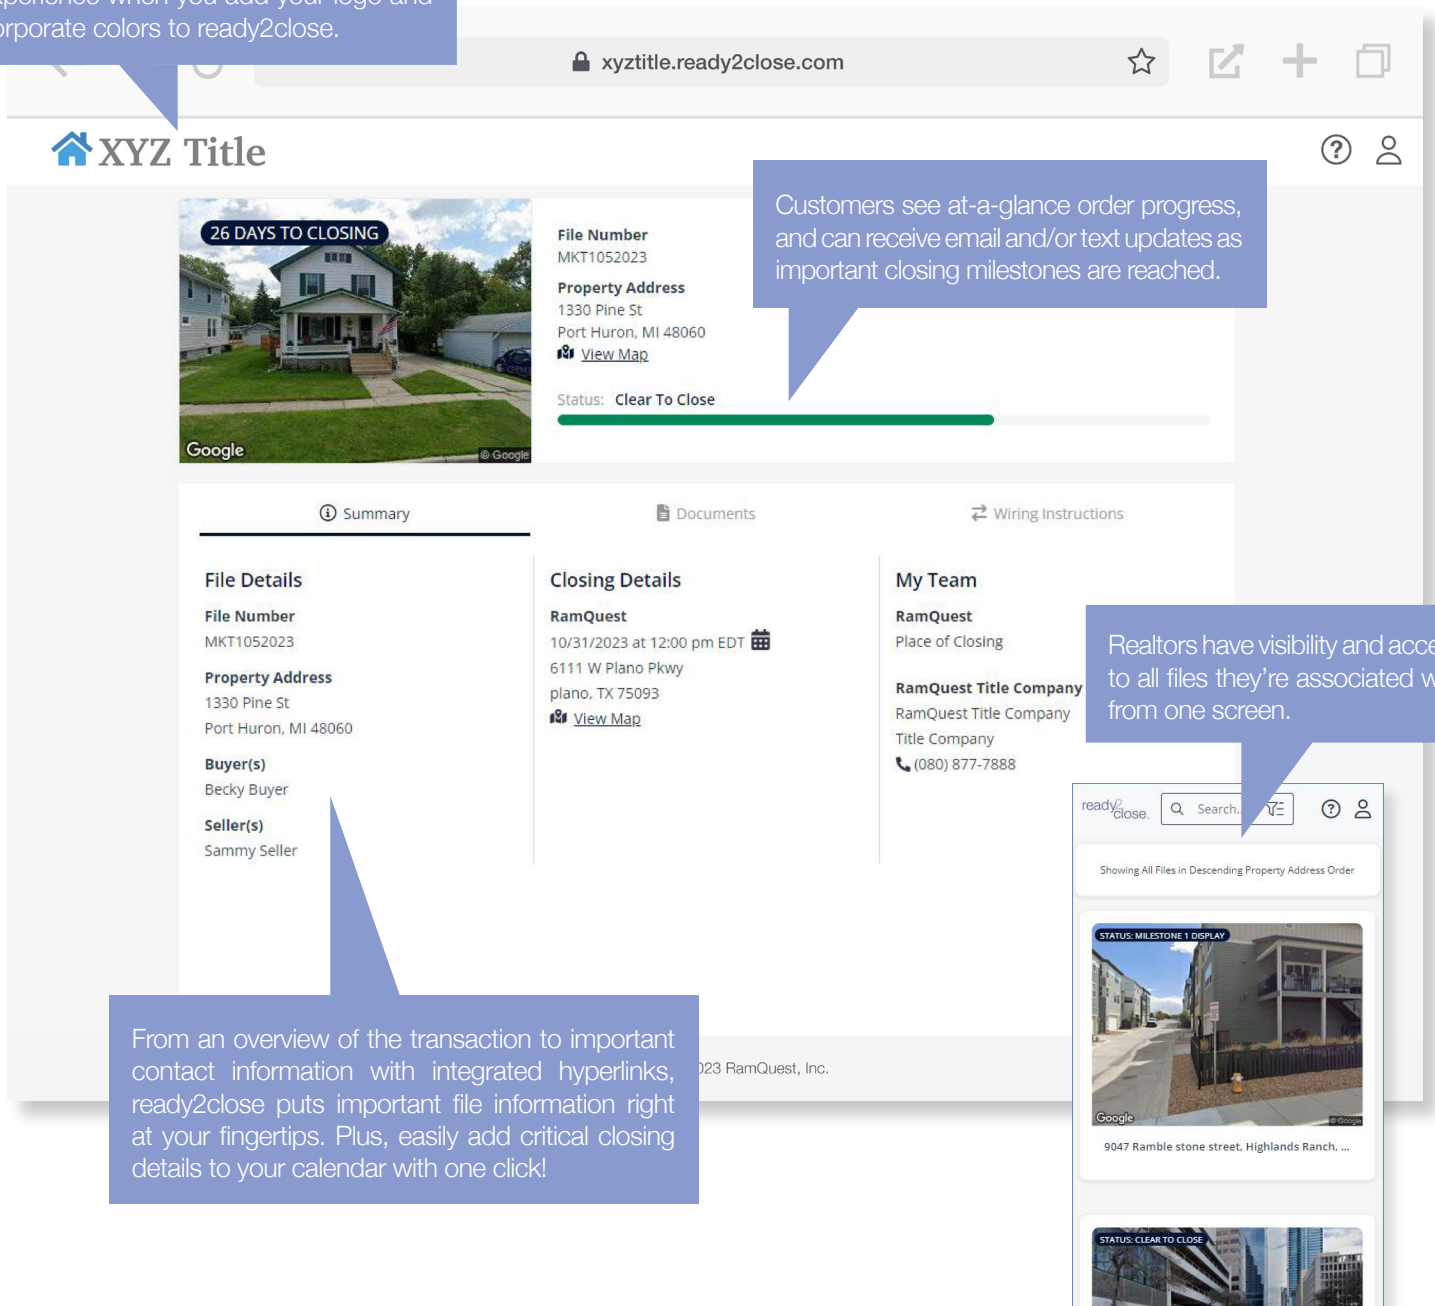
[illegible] when you add your logo and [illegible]rporate colors to ready2close.

xyztitle.ready2close.com

XYZ Title

26 DAYS TO CLOSING

Google

© Google

File Number
MKT1052023

Property Address
1330 Pine St
Port Huron, MI 48060
View Map

Customers see at-a-glance order progress, and can receive email and/or text updates as important closing milestones are reached.

Status: Clear To Close

Summary

Documents

Wiring Instructions

File Details

File Number
MKT1052023

Property Address
1330 Pine St
Port Huron, MI 48060

Buyer(s)
Becky Buyer

Seller(s)
Sammy Seller

Closing Details

RamQuest
10/31/2023 at 12:00 pm EDT
6111 W Plano Pkwy
plano, TX 75093
View Map

My Team

RamQuest
Place of Closing

RamQuest Title Company
RamQuest Title Company
Title Company
(080) 877-7888

Realtors have visibility and acce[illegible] to all files they're associated w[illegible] from one screen.

ready2close.

Search...

Showing All Files in Descending Property Address Order

STATUS: MILESTONE 1 DISPLAY

Google

© Google

9047 Ramble stone street, Highlands Ranch, ...

STATUS: CLEAR TO CLOSE

From an overview of the transaction to important contact information with integrated hyperlinks, ready2close puts important file information right at your fingertips. Plus, easily add critical closing details to your calendar with one click!

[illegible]23 RamQuest, Inc.